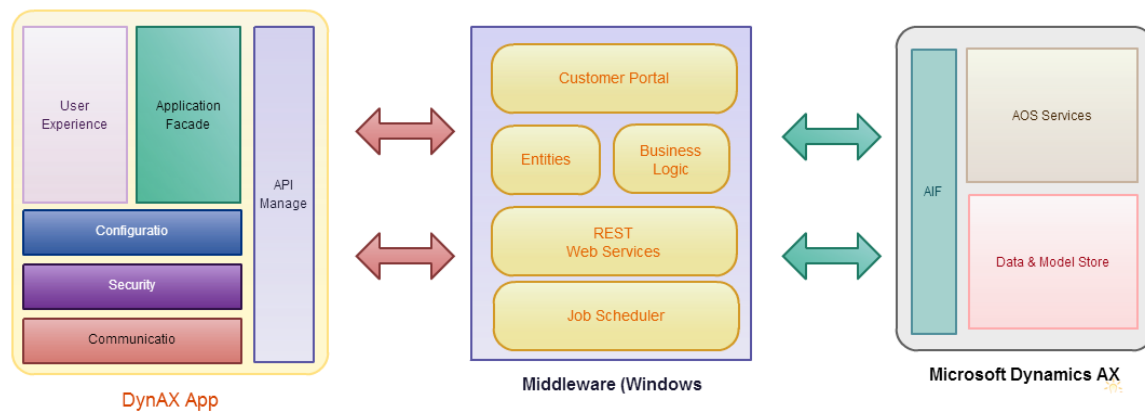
User Experience

Application Facade

API Manage

Configuratio

Security

Communicatio

DynAX App

Customer Portal

Entities

Business Logic

REST Web Services

Job Scheduler

Middleware (Windows

AIF

AOS Services

Data & Model Store

Microsoft Dynamics AX